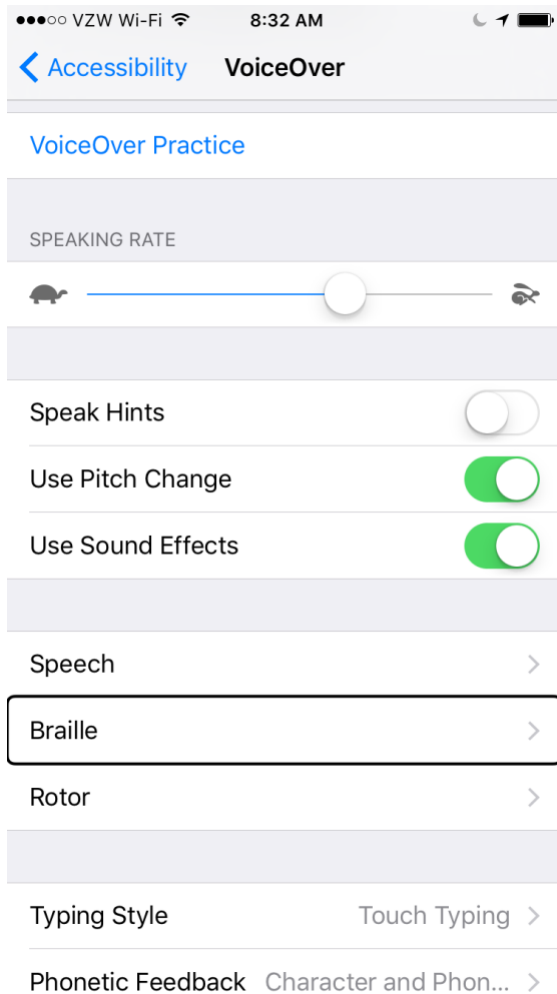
●●●○○ VZW Wi-Fi 8:32 AM

Accessibility VoiceOver

VoiceOver Practice

SPEAKING RATE

Speak Hints

Use Pitch Change

Use Sound Effects

Speech

Braille

Rotor

Typing Style Touch Typing

Phonetic Feedback Character and Phon...